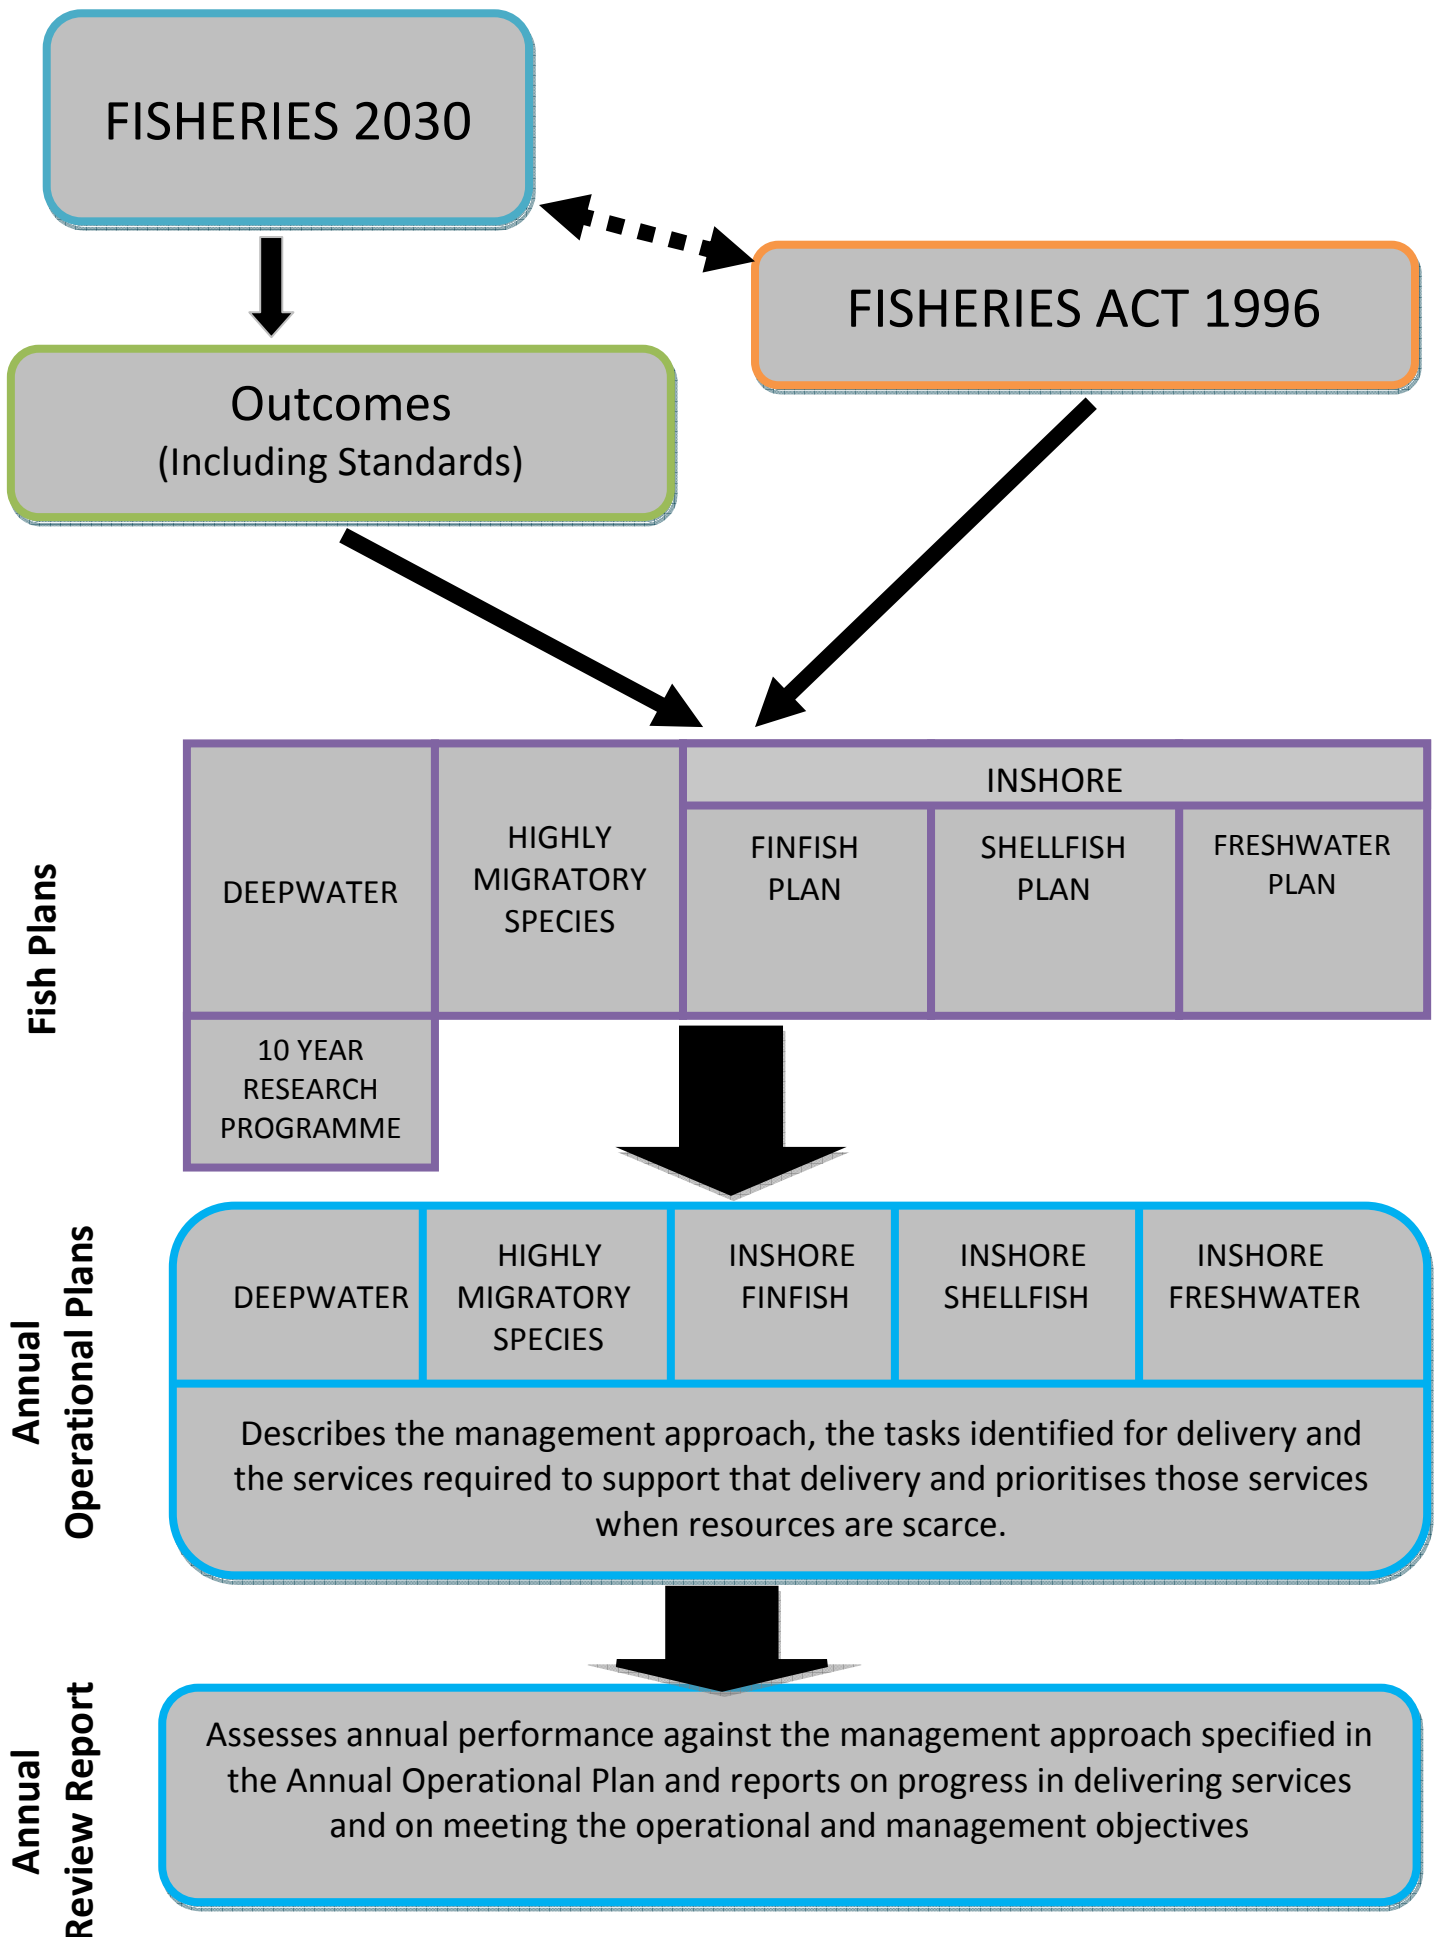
FISHERIES 2030

FISHERIES ACT 1996

Outcomes
(Including Standards)

Fish Plans

DEEPWATER

HIGHLY MIGRATORY SPECIES

INSHORE

FINFISH PLAN

SHELLFISH PLAN

FRESHWATER PLAN

10 YEAR RESEARCH PROGRAMME

Annual Operational Plans

DEEPWATER

HIGHLY MIGRATORY SPECIES

INSHORE FINFISH

INSHORE SHELLFISH

INSHORE FRESHWATER

Describes the management approach, the tasks identified for delivery and the services required to support that delivery and prioritises those services when resources are scarce.

Annual Review Report

Assesses annual performance against the management approach specified in the Annual Operational Plan and reports on progress in delivering services and on meeting the operational and management objectives